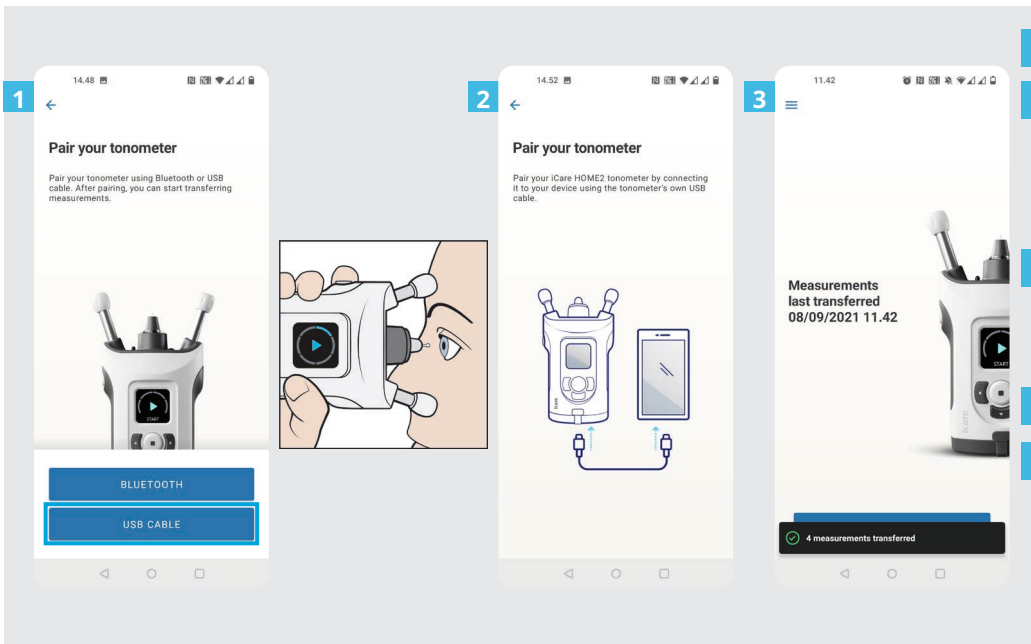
1

14.48

Pair your tonometer

Pair your tonometer using Bluetooth or USB cable. After pairing, you can start transferring measurements.

START

BLUETOOTH

USB CABLE

2

14.52

Pair your tonometer

Pair your iCare HOME2 tonometer by connecting it to your device using the tonometer's own USB cable.

3

11.42

Measurements last transferred 08/09/2021 11.42

START

4 measurements transferred